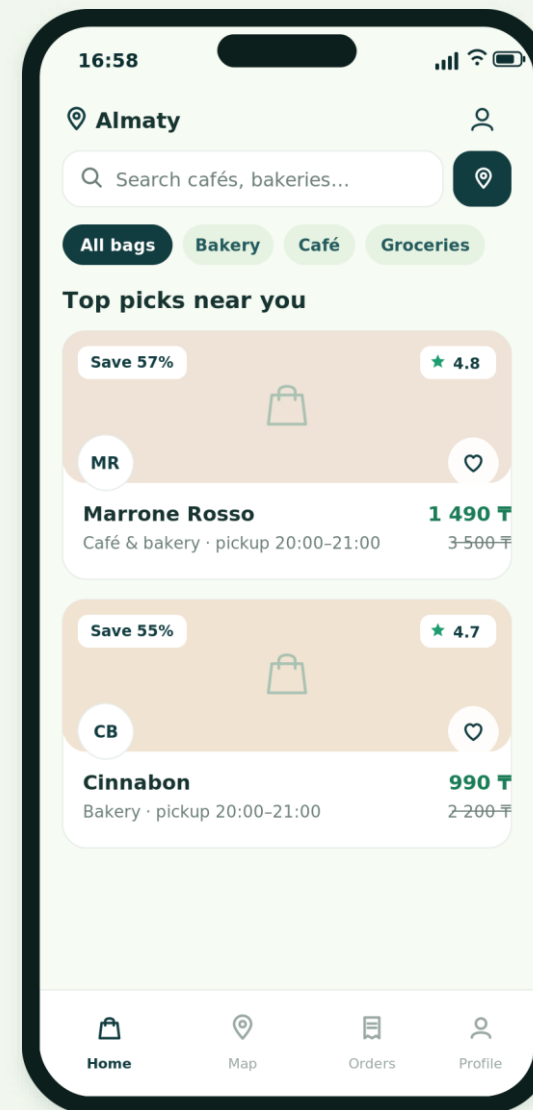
16:58

Almaty

Search cafés, bakeries...

All bags Bakery Café Groceries

Top picks near you

Save 57%
★ 4.8
MR
Marrone Rosso
1 490 ₸
Café & bakery · pickup 20:00–21:00
~~3 500 ₸~~

Save 55%
★ 4.7
CB
Cinnabon
990 ₸
Bakery · pickup 20:00–21:00
~~2 200 ₸~~

Home Map Orders Profile